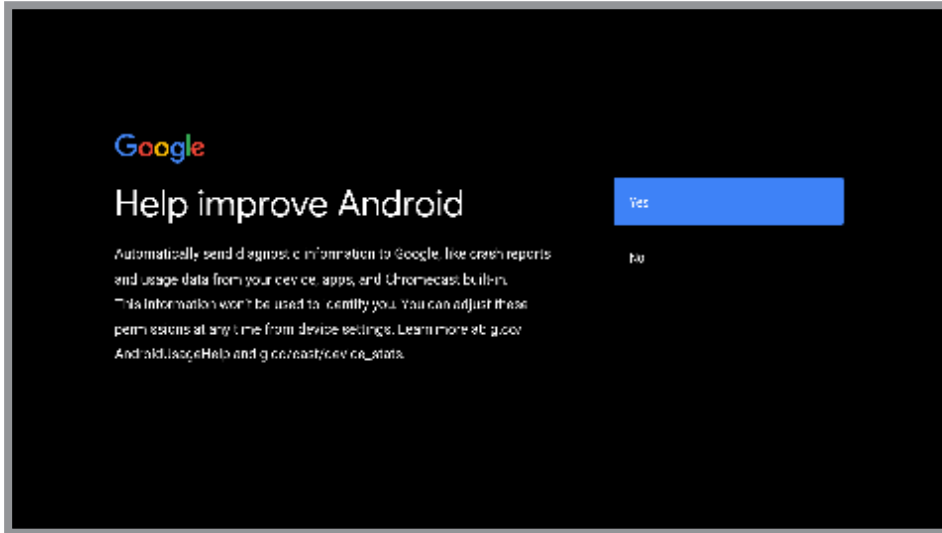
Google

Help improve Android

Automatically send diagnostic information to Google, like crash reports and usage data from your device, apps, and Chromecast built-in. This information won't be used to identify you. You can adjust these permissions at any time from device settings. Learn more at g.co/AndroidUsageHelp and g.co/cast/device_stats.

Yes

No